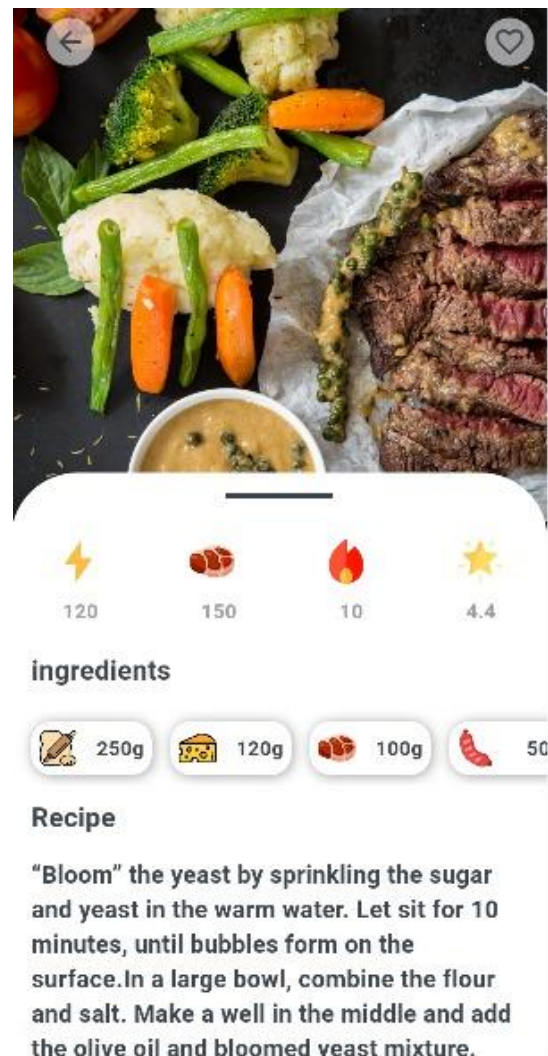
120 150 10 4.4

ingredients

250g 120g 100g 50

Recipe

“Bloom” the yeast by sprinkling the sugar and yeast in the warm water. Let sit for 10 minutes, until bubbles form on the surface.In a large bowl, combine the flour and salt. Make a well in the middle and add the olive oil and bloomed yeast mixture.